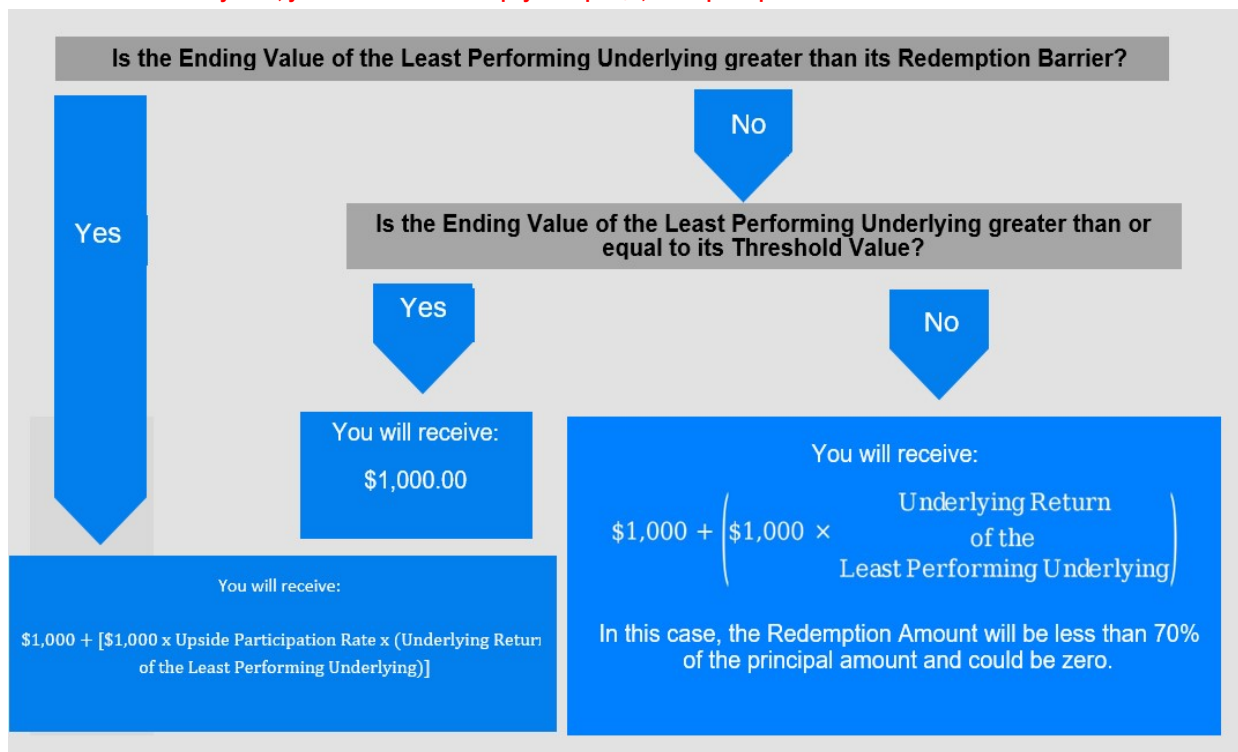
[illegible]

Is the Ending Value of the Least Performing Underlying greater than its Redemption Barrier?

No

Yes

Is the Ending Value of the Least Performing Underlying greater than or equal to its Threshold Value?

Yes

No

You will receive:

$1,000.00

You will receive:

$\$1,000 + \left(\$1,000 \times \begin{matrix}\text{Underlying Return} \\ \text{of the} \\ \text{Least Performing Underlying}\end{matrix}\right)$

In this case, the Redemption Amount will be less than 70% of the principal amount and could be zero.

You will receive:

$1,000 + [$1,000 x Upside Participation Rate x (Underlying Retur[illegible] of the Least Performing Underlying)]